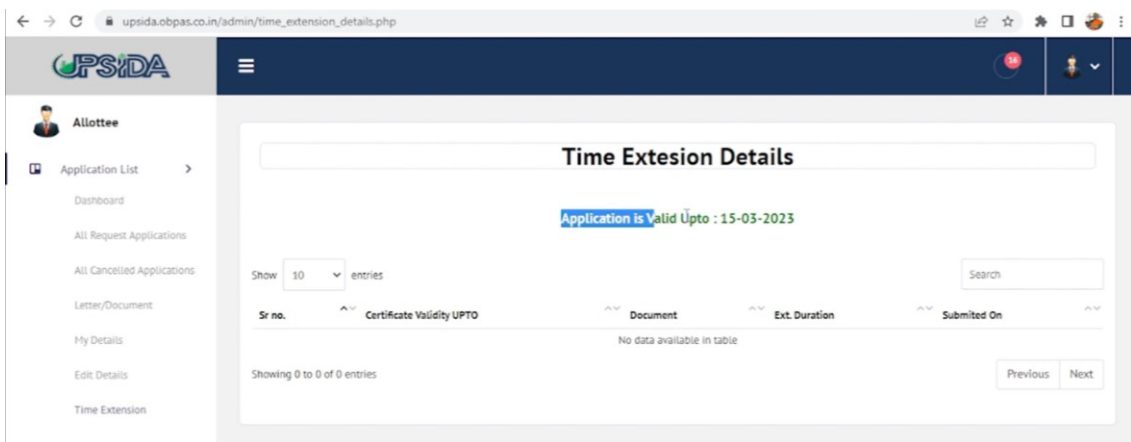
upsida.obpas.co.in/admin/time_extension_details.php

UPSIDA

16

Allottee

Application List

Dashboard

All Request Applications

All Cancelled Applications

Letter/Document

My Details

Edit Details

Time Extension

Time Extesion Details

Application is Valid Upto : 15-03-2023

Show 10 entries

Search

| Sr no. | Certificate Validity UPTO | Document | Ext. Duration | Submited On |
|---|---|---|---|---|
| No data available in table | | | | |

Showing 0 to 0 of 0 entries

Previous Next